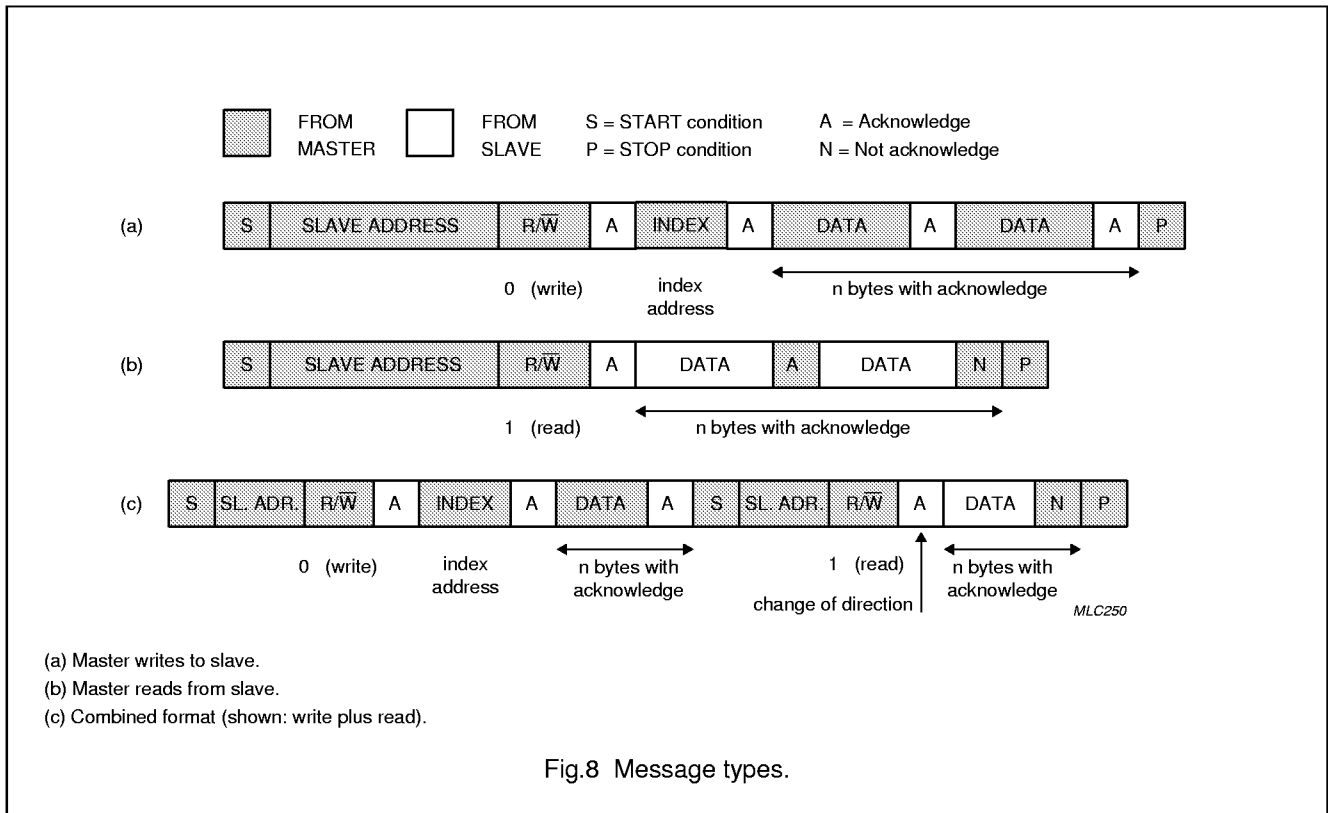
FROM MASTER
FROM SLAVE
S = START condition
P = STOP condition
A = Acknowledge
N = Not acknowledge

(a)

| S | SLAVE ADDRESS | R/$\overline{W}$ | A | INDEX | A | DATA | A | DATA | A | P |
|---|---|---|---|---|---|---|---|---|---|---|

0 (write)
index address
n bytes with acknowledge

(b)

| S | SLAVE ADDRESS | R/$\overline{W}$ | A | DATA | A | DATA | N | P |
|---|---|---|---|---|---|---|---|---|

1 (read)
n bytes with acknowledge

(c)

| S | SL. ADR. | R/$\overline{W}$ | A | INDEX | A | DATA | A | S | SL. ADR. | R/$\overline{W}$ | A | DATA | N | P |
|---|---|---|---|---|---|---|---|---|---|---|---|---|---|---|

0 (write)
index address
n bytes with acknowledge
1 (read)
change of direction
n bytes with acknowledge
MLC250

(a) Master writes to slave.
(b) Master reads from slave.
(c) Combined format (shown: write plus read).

Fig.8 Message types.